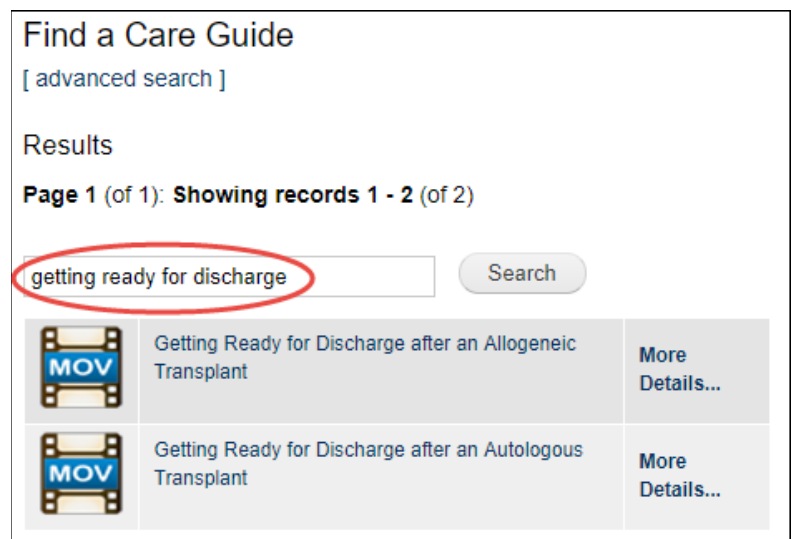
Find a Care Guide

[ advanced search ]

Results

**Page 1** (of 1): **Showing records 1 - 2** (of 2)

getting ready for discharge

Search

| | | |
|---|---|---|
| MOV | Getting Ready for Discharge after an Allogeneic Transplant | More Details... |
| MOV | Getting Ready for Discharge after an Autologous Transplant | More Details... |